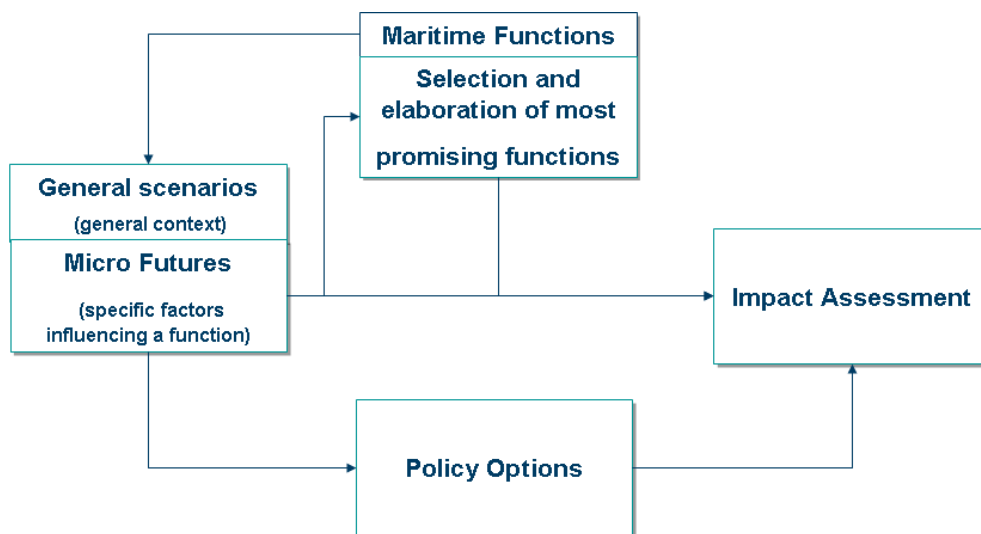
Maritime Functions

Selection and elaboration of most promising functions

General scenarios

(general context)

Micro Futures

(specific factors influencing a function)

Impact Assessment

Policy Options